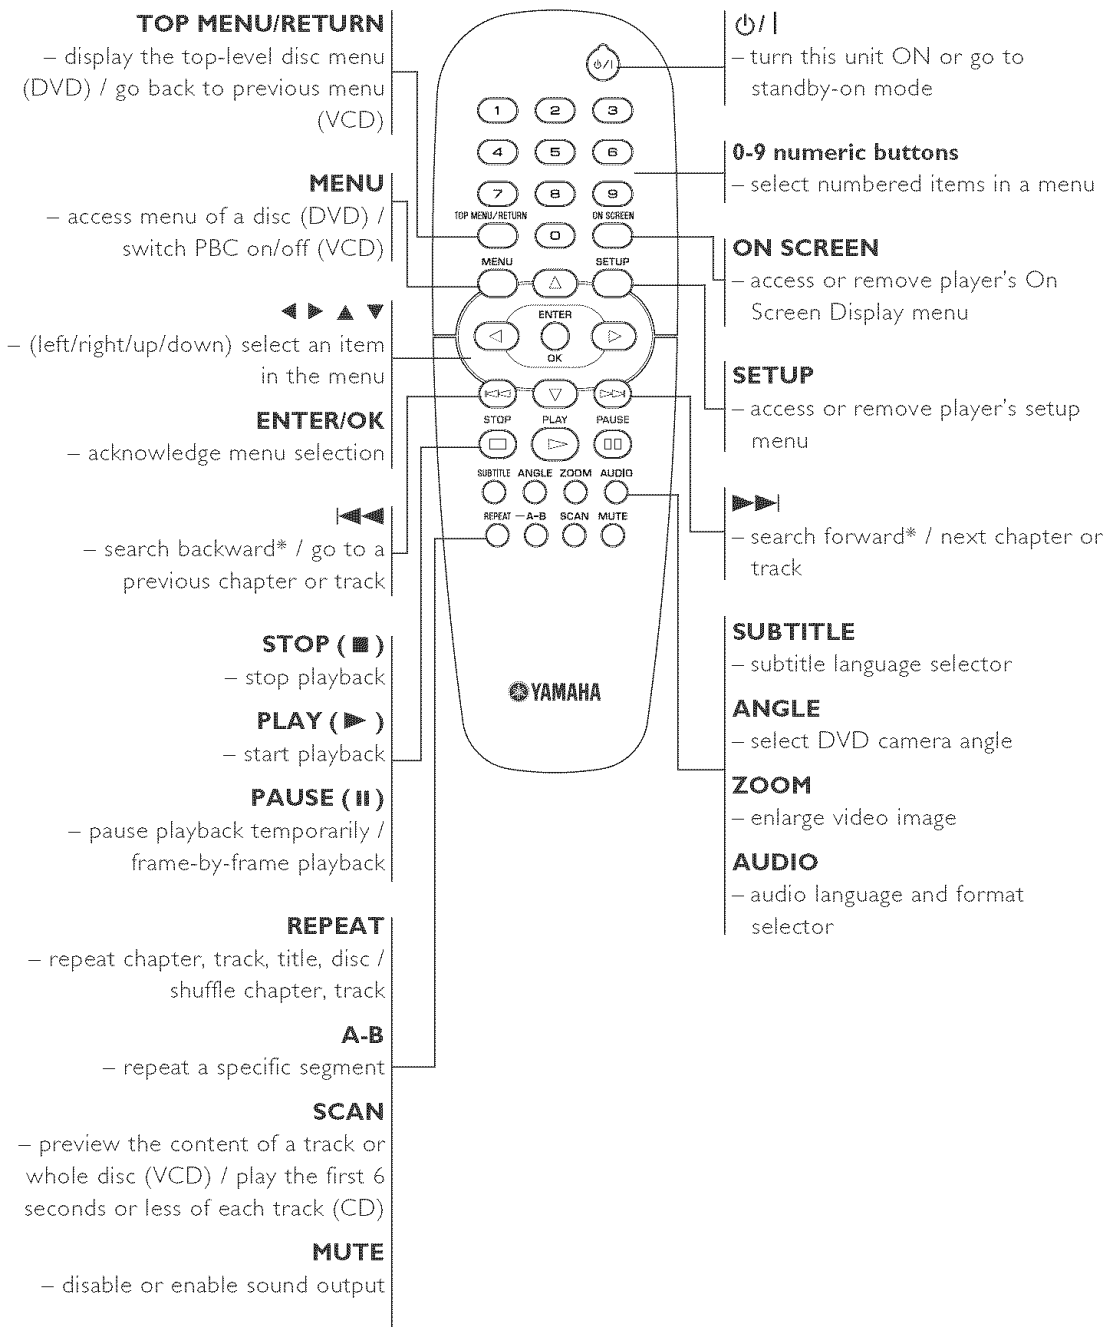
TOP MENU/RETURN
– display the top-level disc menu (DVD) / go back to previous menu (VCD)

MENU
– access menu of a disc (DVD) / switch PBC on/off (VCD)

◀ ▶ ▲ ▼
– (left/right/up/down) select an item in the menu

ENTER/OK
– acknowledge menu selection

|◀◀
– search backward* / go to a previous chapter or track

STOP ( ■ )
– stop playback

PLAY ( ▶ )
– start playback

PAUSE ( II )
– pause playback temporarily / frame-by-frame playback

REPEAT
– repeat chapter, track, title, disc / shuffle chapter, track

A-B
– repeat a specific segment

SCAN
– preview the content of a track or whole disc (VCD) / play the first 6 seconds or less of each track (CD)

MUTE
– disable or enable sound output

⏻/ |
– turn this unit ON or go to standby-on mode

0-9 numeric buttons
– select numbered items in a menu

ON SCREEN
– access or remove player's On Screen Display menu

SETUP
– access or remove player's setup menu

▶▶|
– search forward* / next chapter or track

SUBTITLE
– subtitle language selector

ANGLE
– select DVD camera angle

ZOOM
– enlarge video image

AUDIO
– audio language and format selector

⏻/I
1 2 3
4 5 6
7 8 9
TOP MENU/RETURN 0 ON SCREEN
MENU SETUP
ENTER
OK
STOP PLAY PAUSE
SUBTITLE ANGLE ZOOM AUDIO
REPEAT A-B SCAN MUTE
YAMAHA